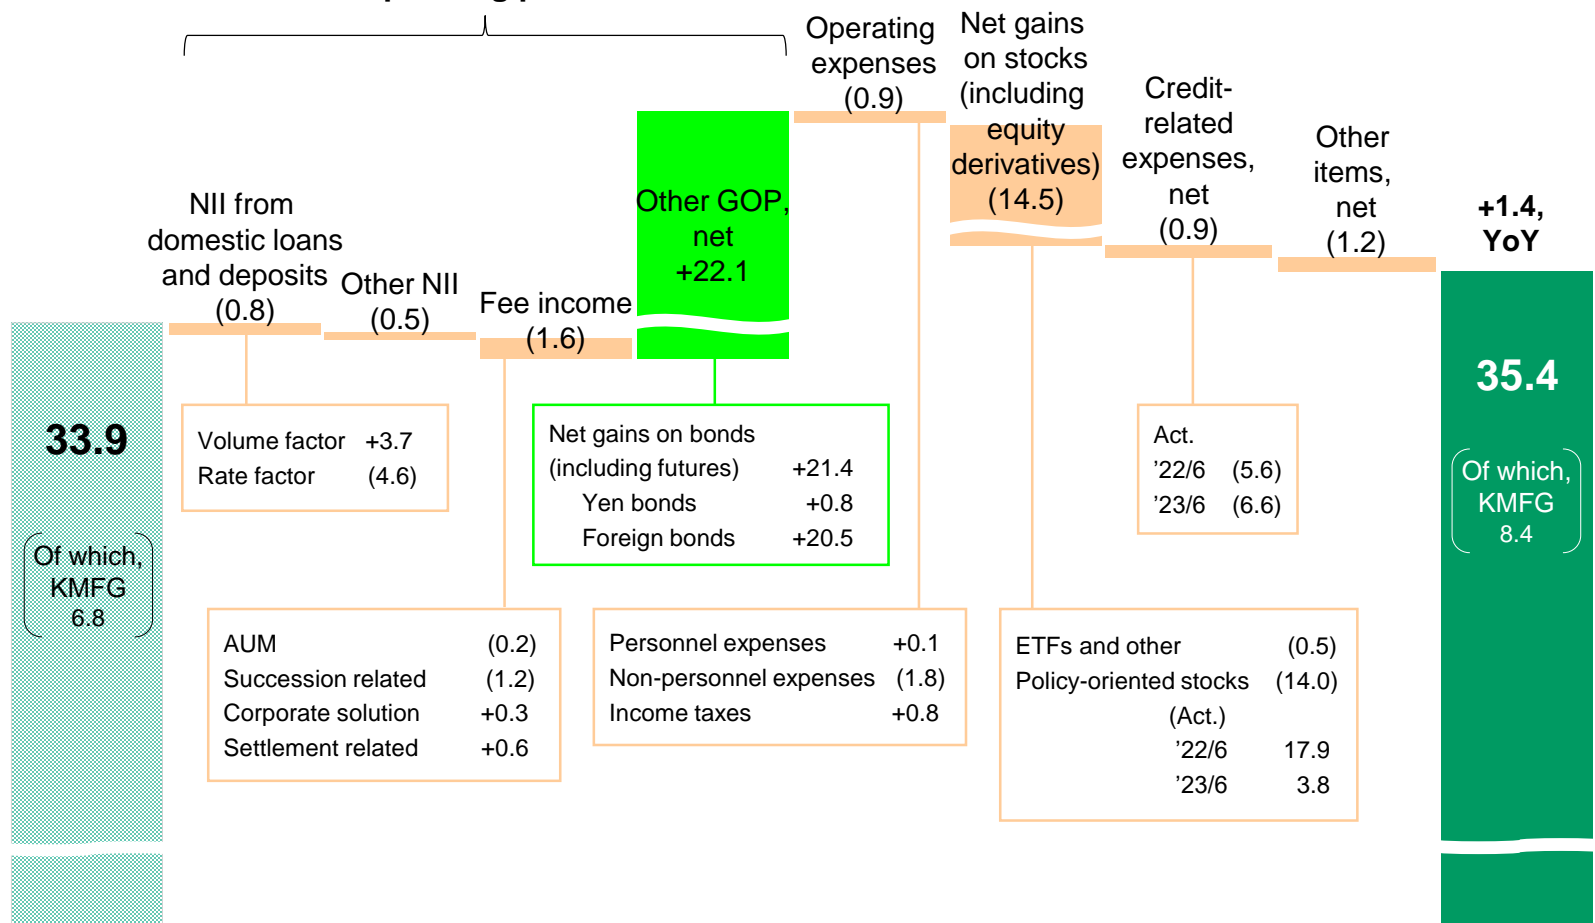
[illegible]

NII from domestic loans and deposits (0.8)

Other NII (0.5)

Fee income (1.6)

Other GOP, net +22.1

Operating expenses (0.9)

Net gains on stocks (including equity derivatives) (14.5)

Credit-related expenses, net (0.9)

Other items, net (1.2)

+1.4, YoY

33.9

Of which, KMFG 6.8

Volume factor +3.7
Rate factor (4.6)

Net gains on bonds (including futures) +21.4
Yen bonds +0.8
Foreign bonds +20.5

Act.
’22/6 (5.6)
’23/6 (6.6)

35.4

Of which, KMFG 8.4

AUM (0.2)
Succession related (1.2)
Corporate solution +0.3
Settlement related +0.6

Personnel expenses +0.1
Non-personnel expenses (1.8)
Income taxes +0.8

ETFs and other (0.5)
Policy-oriented stocks (14.0)
(Act.)
’22/6 17.9
’23/6 3.8